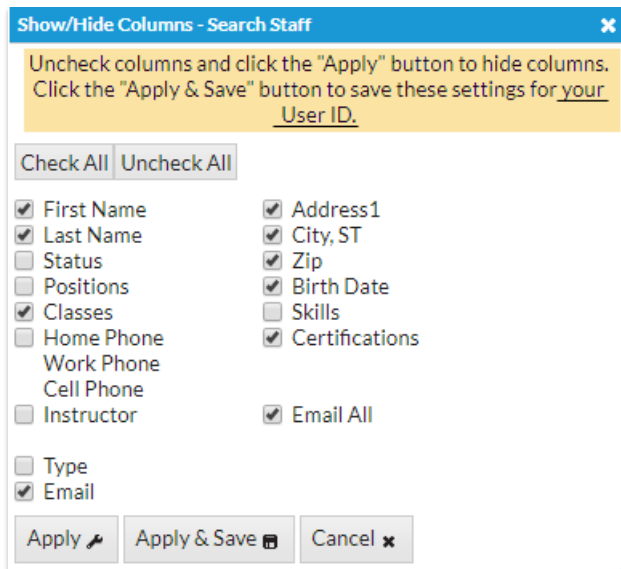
Show/Hide Columns - Search Staff

Uncheck columns and click the "Apply" button to hide columns. Click the "Apply & Save" button to save these settings for your User ID.

Check All Uncheck All

First Name
Last Name
Status
Positions
Classes
Home Phone Work Phone Cell Phone
Instructor

Address1
City, ST
Zip
Birth Date
Skills
Certifications
Email All

Type
Email

Apply Apply & Save Cancel